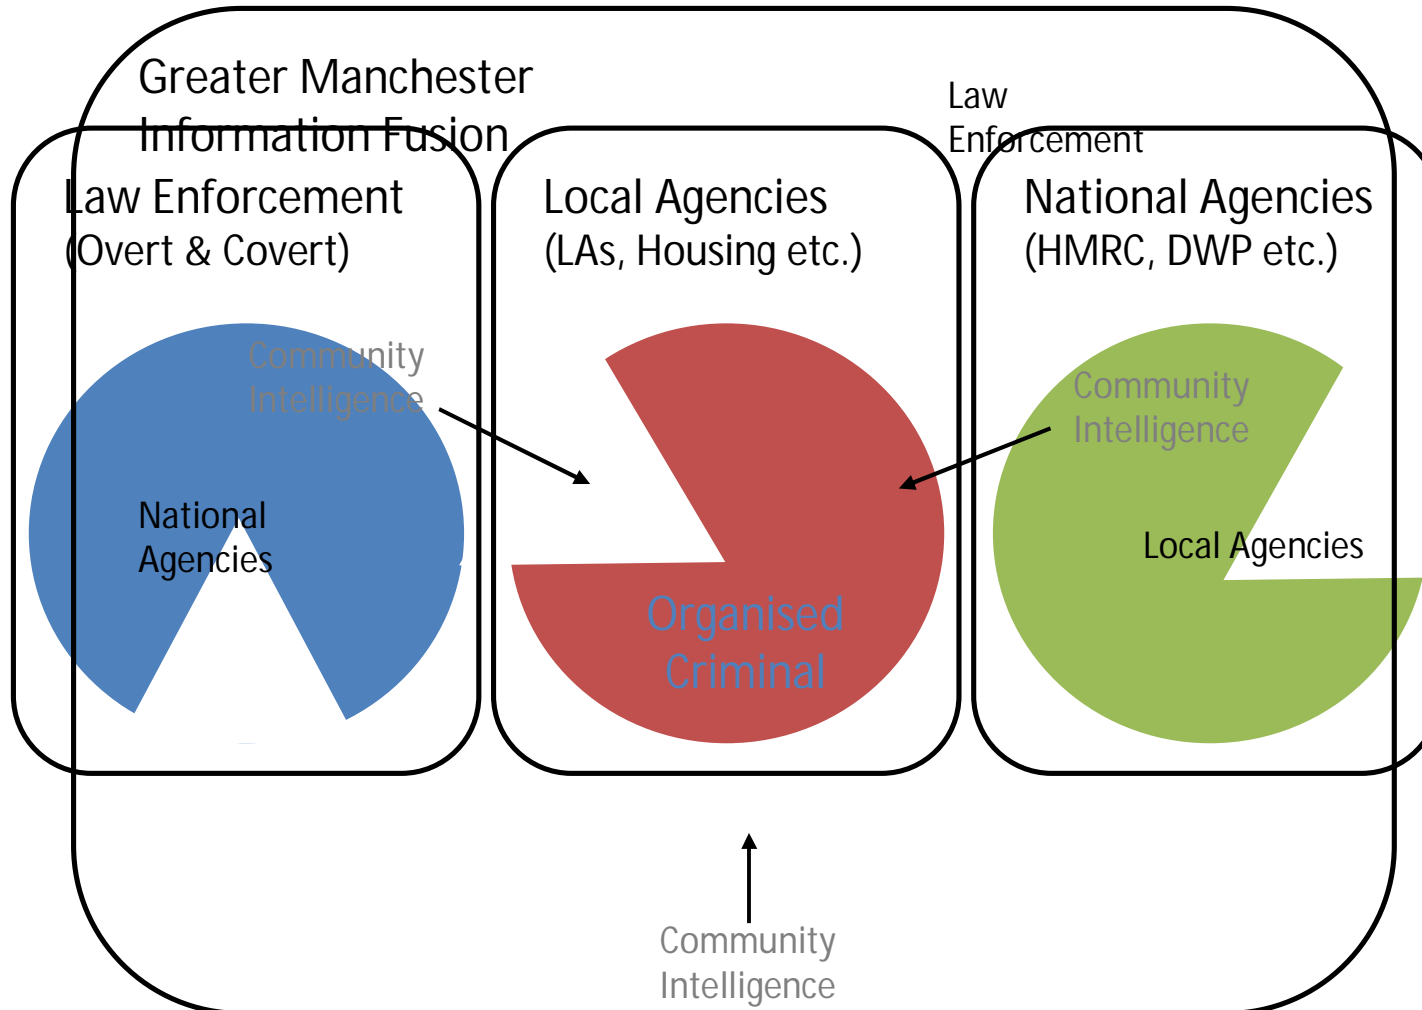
Greater Manchester Information Fusion

Law Enforcement

Law Enforcement (Overt & Covert)

Local Agencies (LAs, Housing etc.)

National Agencies (HMRC, DWP etc.)

Community Intelligence

National Agencies

Organised Criminal

Community Intelligence

Local Agencies

Community Intelligence